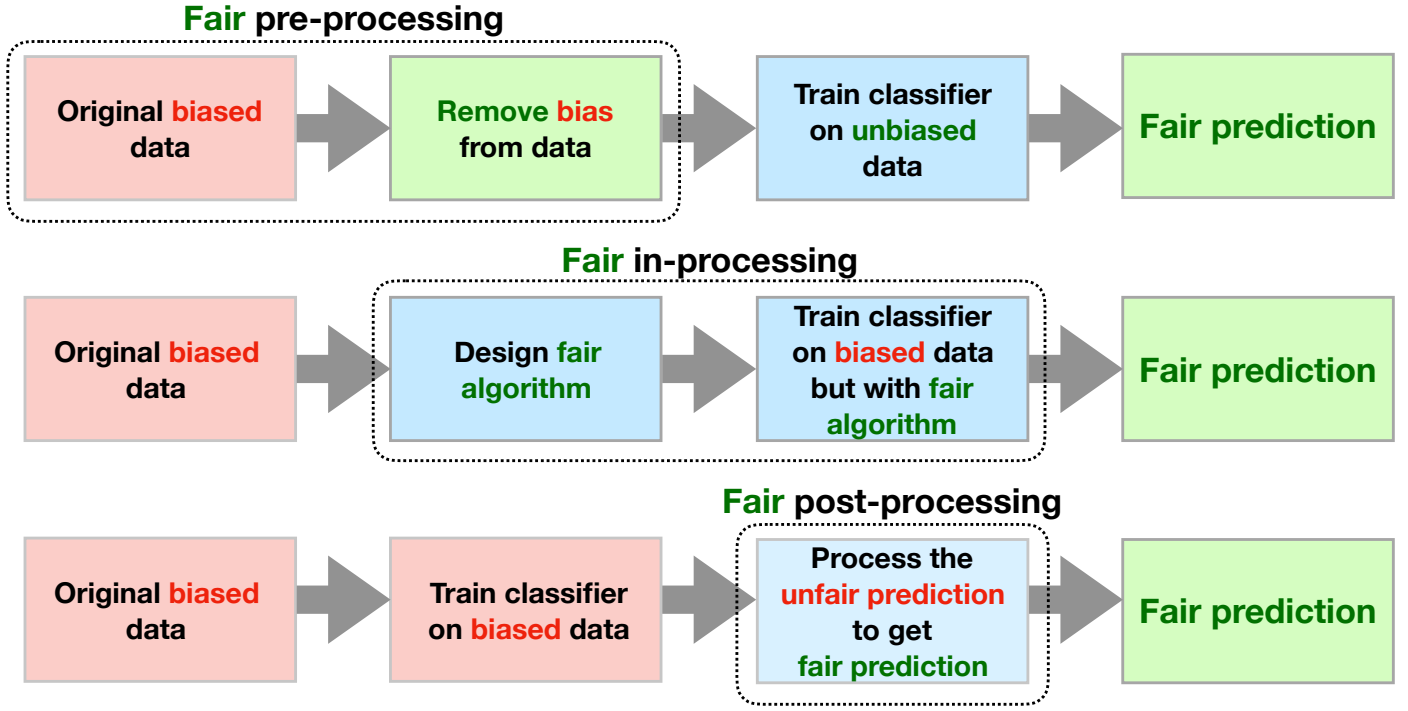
Fair pre-processing

Original biased data

Remove bias from data

Train classifier on unbiased data

Fair prediction

Fair in-processing

Original biased data

Design fair algorithm

Train classifier on biased data but with fair algorithm

Fair prediction

Fair post-processing

Original biased data

Train classifier on biased data

Process the unfair prediction to get fair prediction

Fair prediction